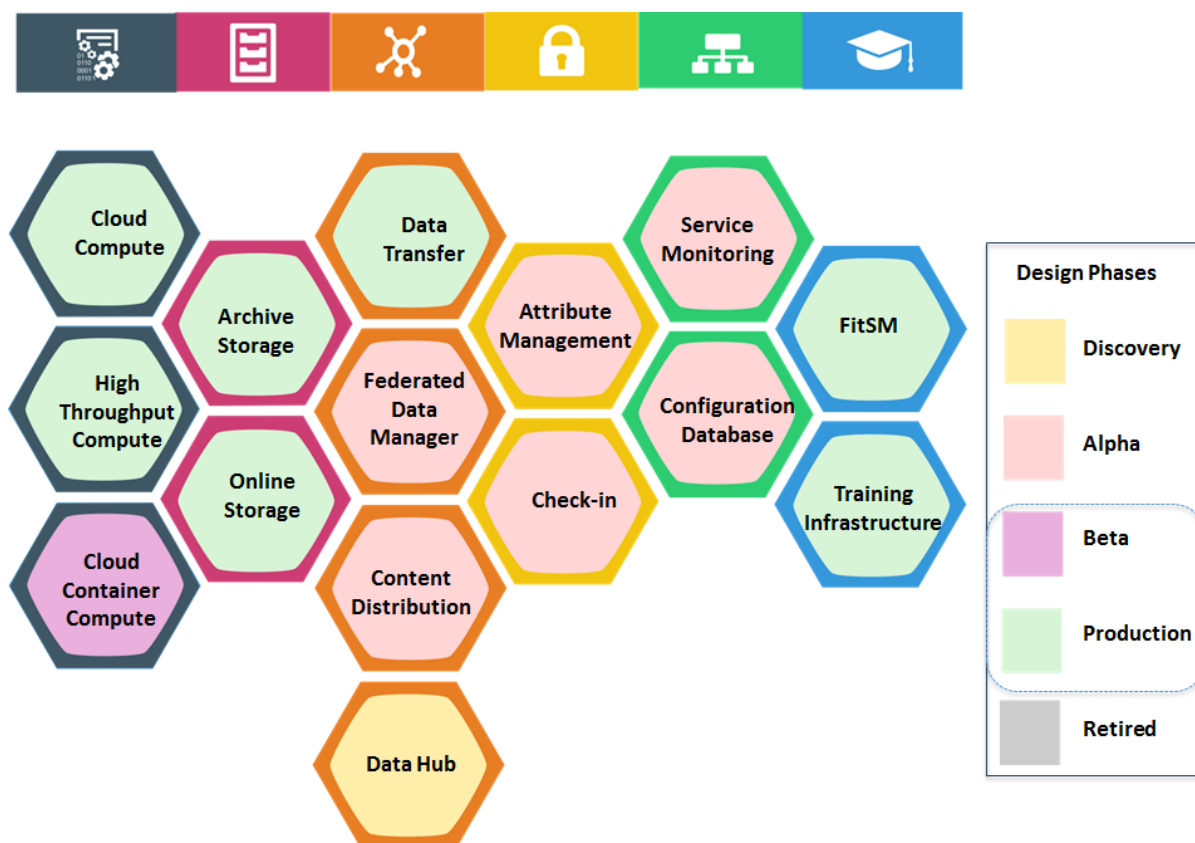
Cloud Compute

High Throughput Compute

Cloud Container Compute

Archive Storage

Online Storage

Data Transfer

Federated Data Manager

Content Distribution

Data Hub

Attribute Management

Check-in

Service Monitoring

Configuration Database

FitSM

Training Infrastructure

Design Phases

Discovery

Alpha

Beta

Production

Retired